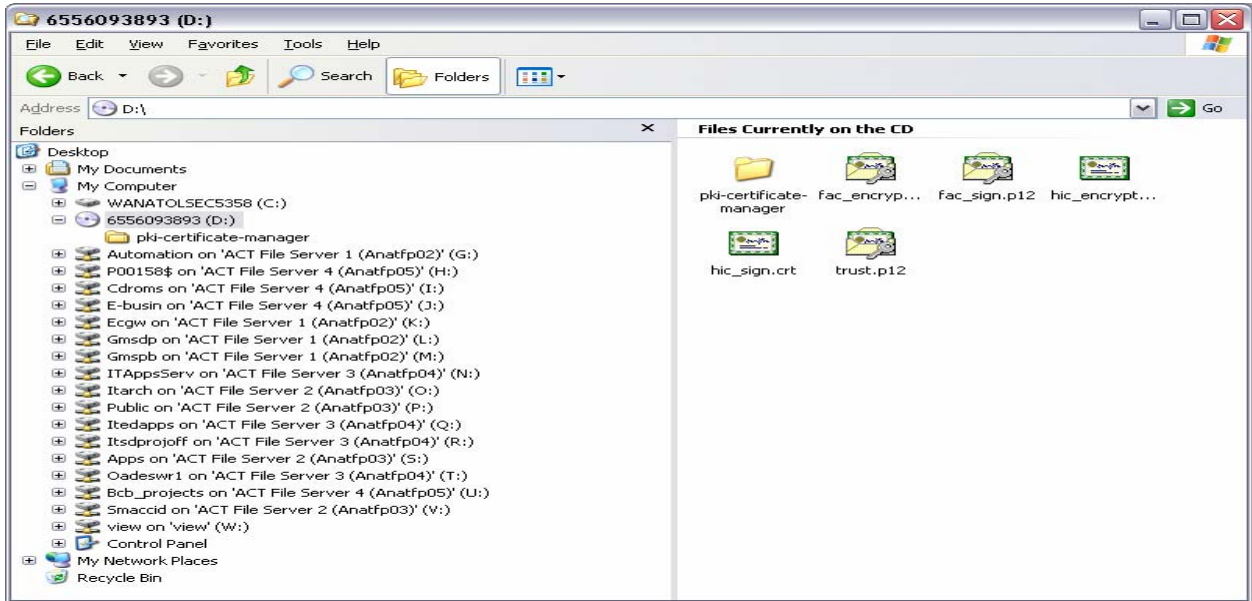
6556093893 (D:)

File Edit View Favorites Tools Help

Back Search Folders

Address D:\

Go

Folders

Desktop
My Documents
My Computer
WANATOLSEC5358 (C:)
6556093893 (D:)
pki-certificate-manager
Automation on 'ACT File Server 1 (Anatfp02)' (G:)
P00158$ on 'ACT File Server 4 (Anatfp05)' (H:)
Cdroms on 'ACT File Server 4 (Anatfp05)' (I:)
E-busin on 'ACT File Server 4 (Anatfp05)' (J:)
Ecgw on 'ACT File Server 1 (Anatfp02)' (K:)
Gmsdp on 'ACT File Server 1 (Anatfp02)' (L:)
Gmspb on 'ACT File Server 1 (Anatfp02)' (M:)
ITAppsServ on 'ACT File Server 3 (Anatfp04)' (N:)
Itarch on 'ACT File Server 2 (Anatfp03)' (O:)
Public on 'ACT File Server 2 (Anatfp03)' (P:)
Itedapps on 'ACT File Server 3 (Anatfp04)' (Q:)
Itsdprojoff on 'ACT File Server 3 (Anatfp04)' (R:)
Apps on 'ACT File Server 2 (Anatfp03)' (S:)
Oadeswr1 on 'ACT File Server 3 (Anatfp04)' (T:)
Bcb_projects on 'ACT File Server 4 (Anatfp05)' (U:)
Smaccid on 'ACT File Server 2 (Anatfp03)' (V:)
view on 'view' (W:)
Control Panel
My Network Places
Recycle Bin

Files Currently on the CD

pki-certificate-manager
fac_encryp...
fac_sign.p12
hic_encrypt...
hic_sign.crt
trust.p12